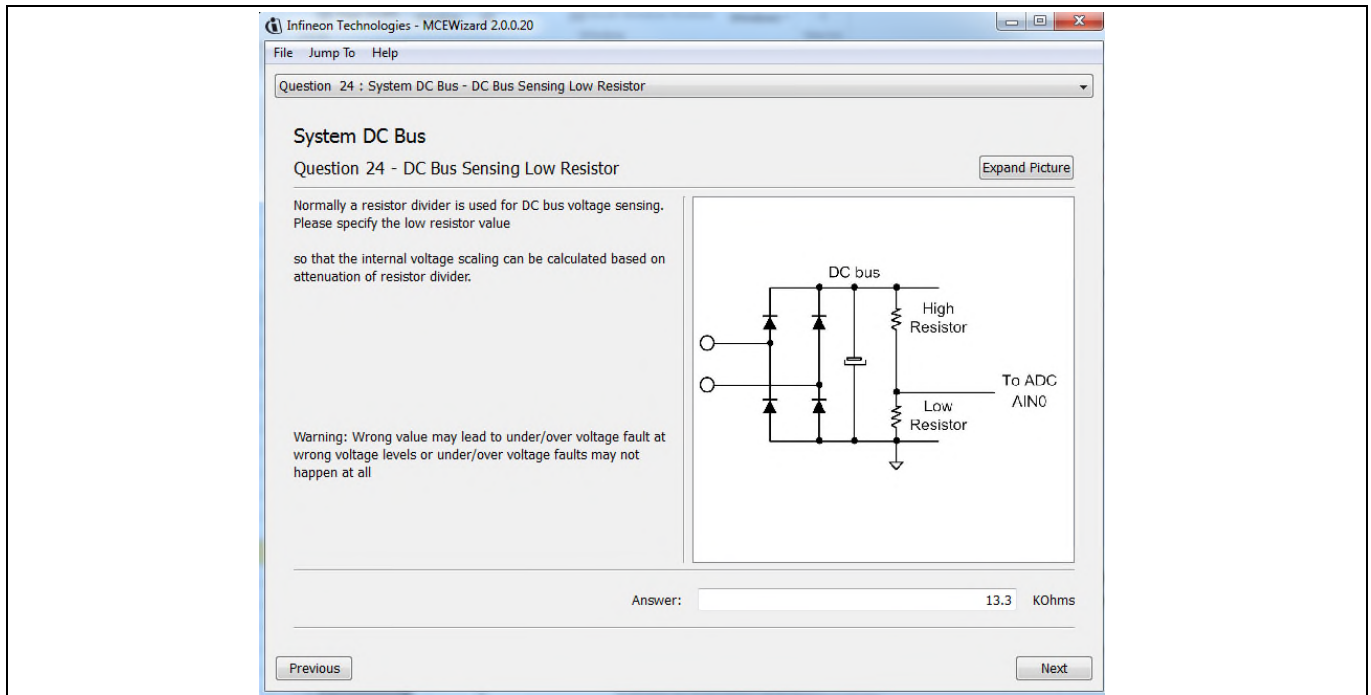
Infineon Technologies - MCEWizard 2.0.0.20

File Jump To Help

Question 24 : System DC Bus - DC Bus Sensing Low Resistor

System DC Bus

Question 24 - DC Bus Sensing Low Resistor

Expand Picture

Normally a resistor divider is used for DC bus voltage sensing. Please specify the low resistor value

so that the internal voltage scaling can be calculated based on attenuation of resistor divider.

Warning: Wrong value may lead to under/over voltage fault at wrong voltage levels or under/over voltage faults may not happen at all

DC bus

High Resistor

To ADC AIN0

Low Resistor

Answer: 13.3 KOhms

Previous

Next